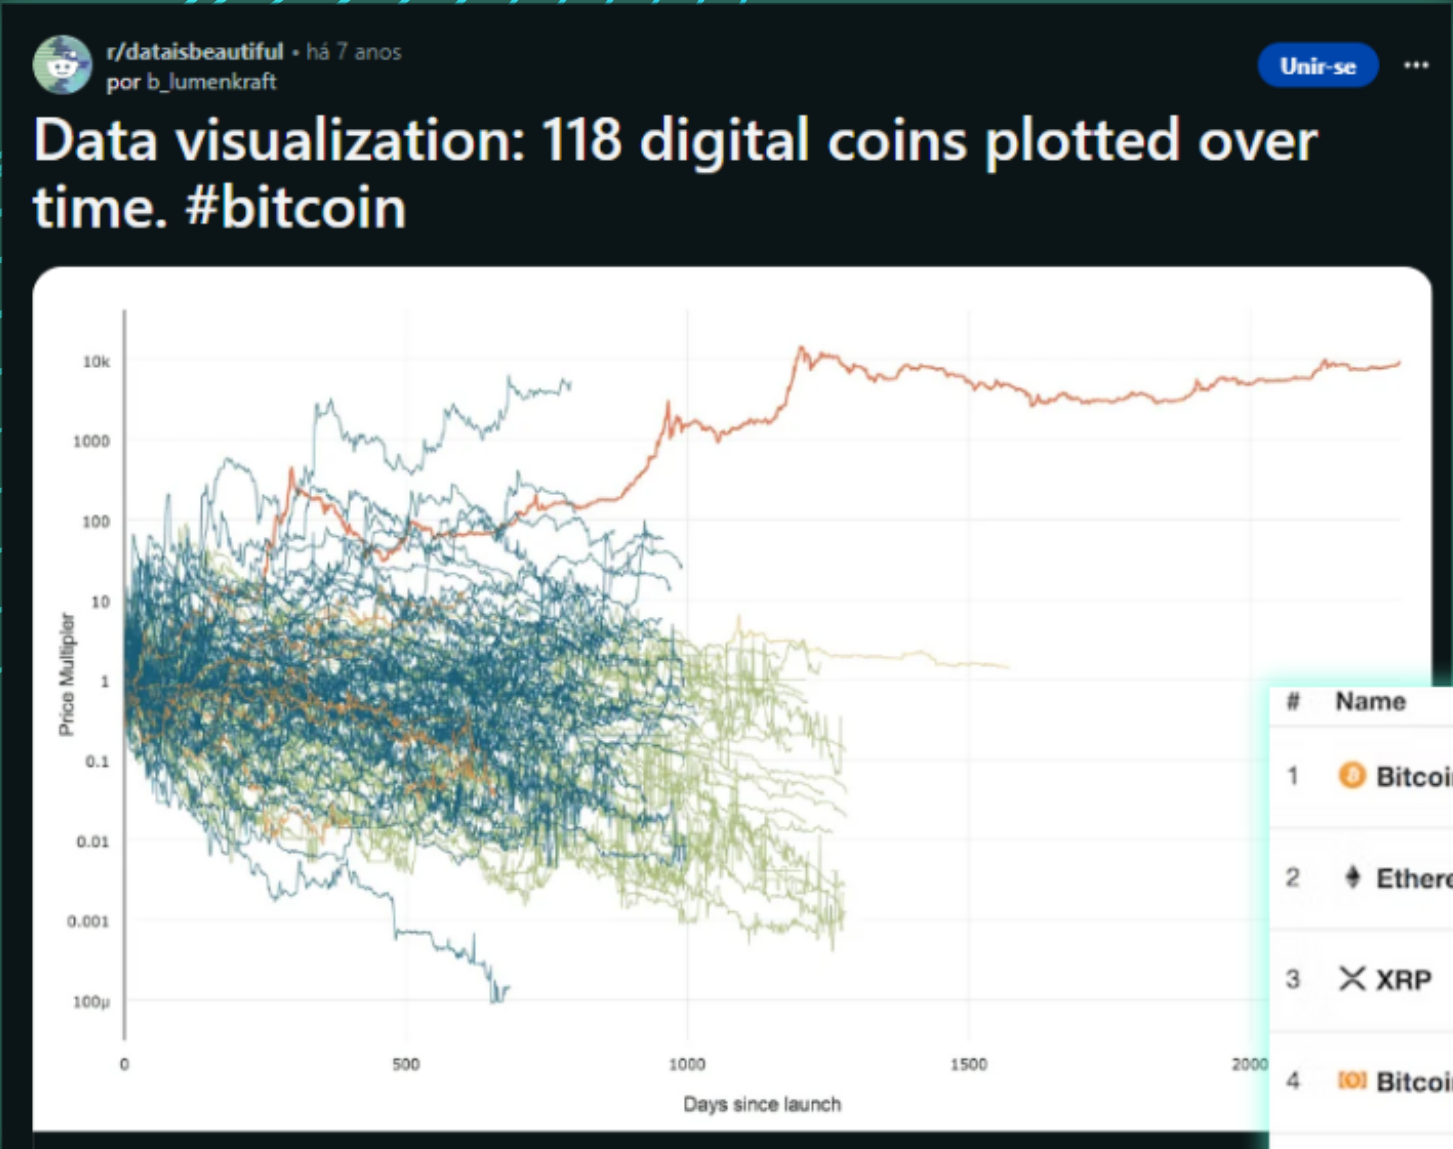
r/dataisbeautiful • há 7 anos
por b_lumenkraft

Unir-se

...

Data visualization: 118 digital coins plotted over time. #bitcoin

10k
1000
100
10
1
0.1
0.01
0.001
100μ

Price Multiplier

0
500
1000
1500
2000

Days since launch

| # | Name |
|---|---|
| 1 | Bitcoi |
| 2 | Ethere |
| 3 | XRP |
| 4 | Bitcoi |